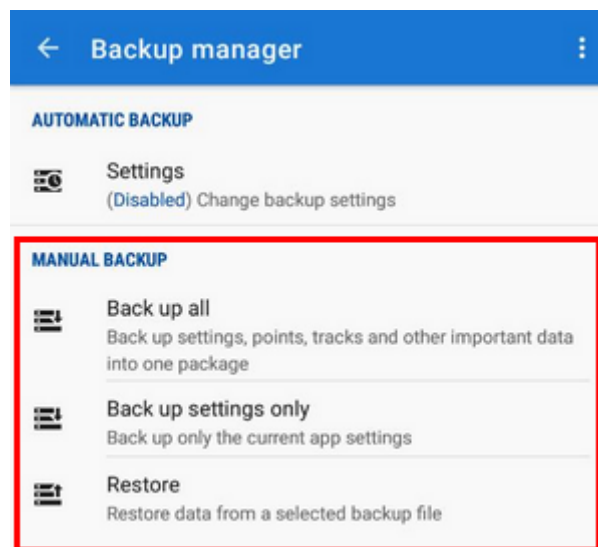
Backup manager

AUTOMATIC BACKUP

Settings
(Disabled) Change backup settings

MANUAL BACKUP

Back up all
Back up settings, points, tracks and other important data into one package

Back up settings only
Back up only the current app settings

Restore
Restore data from a selected backup file